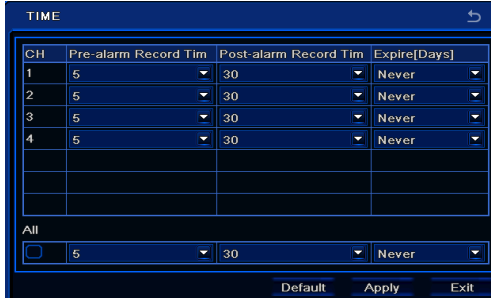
TIME

| CH | Pre-alarm Record Tim | Post-alarm Record Tim | Expire[Days] |
|---|---|---|---|
| 1 | 5 | 30 | Never |
| 2 | 5 | 30 | Never |
| 3 | 5 | 30 | Never |
| 4 | 5 | 30 | Never |
| | | | |
| | | | |
| | | | |
| | | | |

All

| | 5 | 30 | Never |
|---|---|---|---|

Default Apply Exit